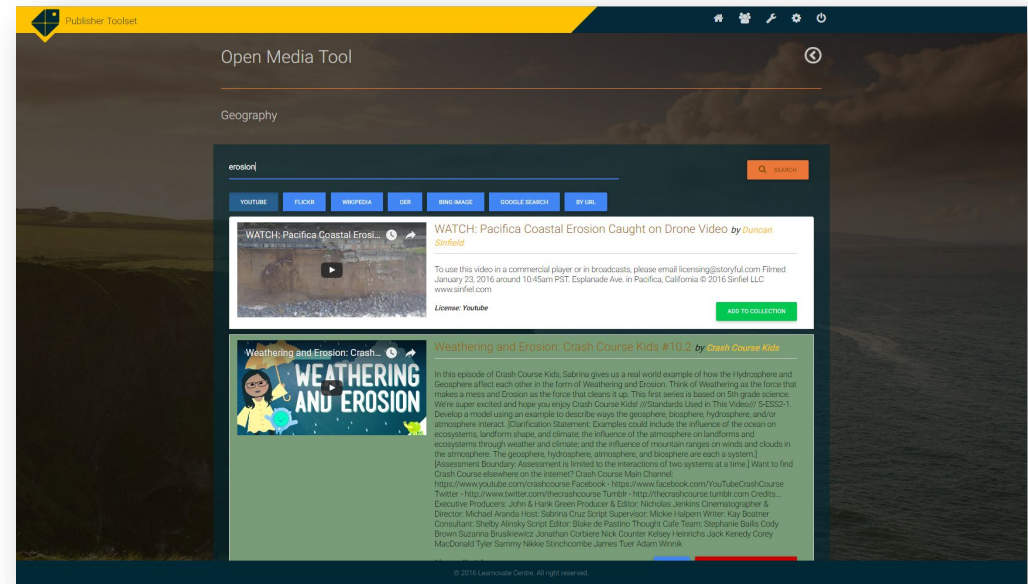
Publisher Toolset

Open Media Tool

Geography

erosion

SEARCH

YOUTUBE FLICKR WIKIPEDIA OER BING IMAGE GOOGLE SEARCH BY URL

WATCH: Pacifica Coastal Erosi...

WATCH: Pacifica Coastal Erosion Caught on Drone Video by Duncan Sinfield

To use this video in a commercial player or in broadcasts, please email licensing@storyful.com Filmed January 23, 2016 around 10:45am PST. Esplanade Ave. in Pacifica, California © 2016 Sinfiel LLC www.sinfiel.com

License: Youtube

ADD TO COLLECTION

Weathering and Erosion: Crash...

WEATHERING AND EROSION

Weathering and Erosion: Crash Course Kids #10.2 by Crash Course Kids

In this episode of Crash Course Kids, Sabrina gives us a real world example of how the Hydrosphere and Geosphere affect each other in the form of Weathering and Erosion. Think of Weathering as the force that makes a mess and Erosion as the force that cleans it up. This first series is based on 5th grade science. We're super excited and hope you enjoy Crash Course Kids! ///Standards Used in This Video/// 5-ESS2-1. Develop a model using an example to describe ways the geosphere, biosphere, hydrosphere, and/or atmosphere interact. [Clarification Statement: Examples could include the influence of the ocean on ecosystems, landform shape, and climate; the influence of the atmosphere on landforms and ecosystems through weather and climate; and the influence of mountain ranges on winds and clouds in the atmosphere. The geosphere, hydrosphere, atmosphere, and biosphere are each a system.] [Assessment Boundary: Assessment is limited to the interactions of two systems at a time.] Want to find Crash Course elsewhere on the internet? Crash Course Main Channel: https://www.youtube.com/crashcourse Facebook - https://www.facebook.com/YouTubeCrashCourse Twitter - http://www.twitter.com/thecrashcourse Tumblr - http://thecrashcourse.tumblr.com Credits... Executive Producers: John & Hank Green Producer & Editor: Nicholas Jenkins Cinematographer & Director: Michael Aranda Host: Sabrina Cruz Script Supervisor: Mickie Halpern Writer: Kay Boatner Consultant: Shelby Alinsky Script Editor: Blake de Pastino Thought Cafe Team: Stephanie Bailis Cody Brown Suzanna Brusikiewicz Jonathan Corbiere Nick Counter Kelsey Heinrichs Jack Kenedy Corey MacDonald Tyler Sammy Nikkie Stinchcombe James Tuer Adam Winnik

© 2016 Learnovate Centre. All right reserved.